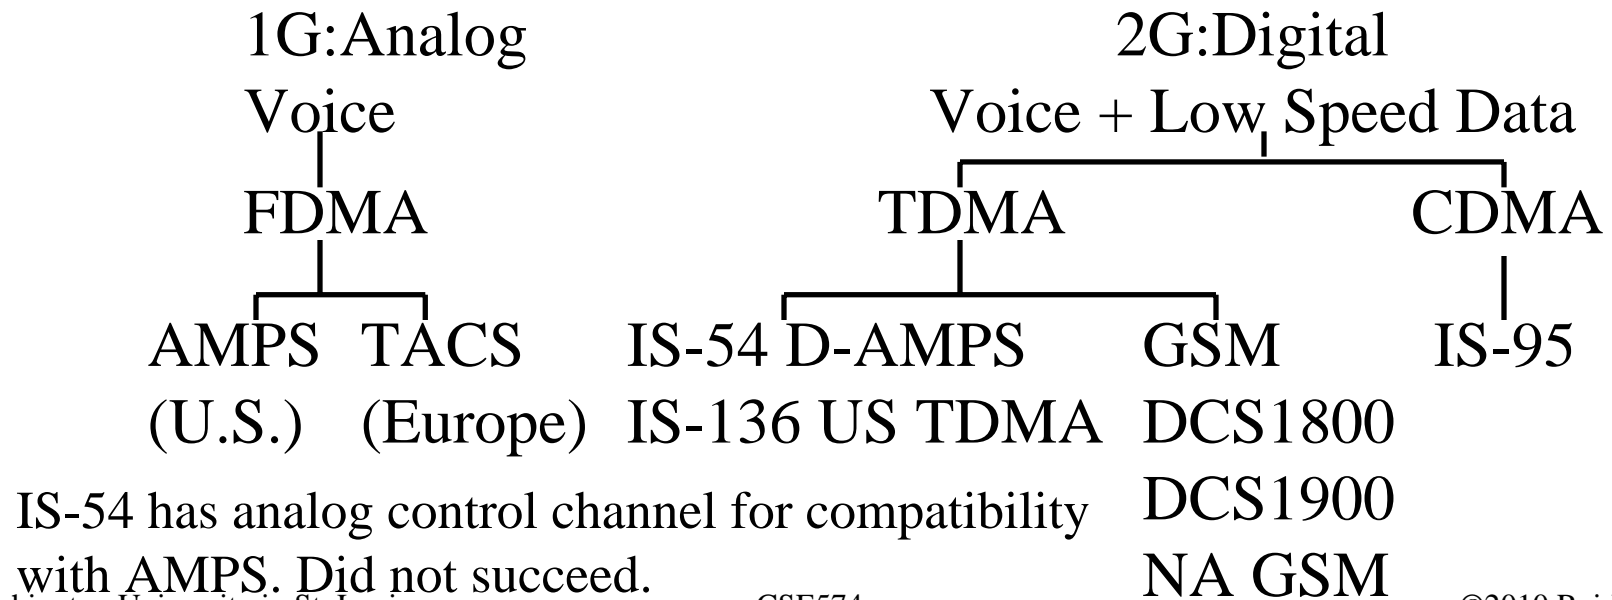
1G:Analog
Voice

FDMA

AMPS (U.S.)

TACS (Europe)

2G:Digital
Voice + Low Speed Data

TDMA

CDMA

IS-54 D-AMPS
IS-136 US TDMA

GSM
DCS1800
DCS1900
NA GSM

IS-95

IS-54 has analog control channel for compatibility with AMPS. Did not succeed.

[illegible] University in St. Louis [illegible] CSE574 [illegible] ©2010 Raj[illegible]